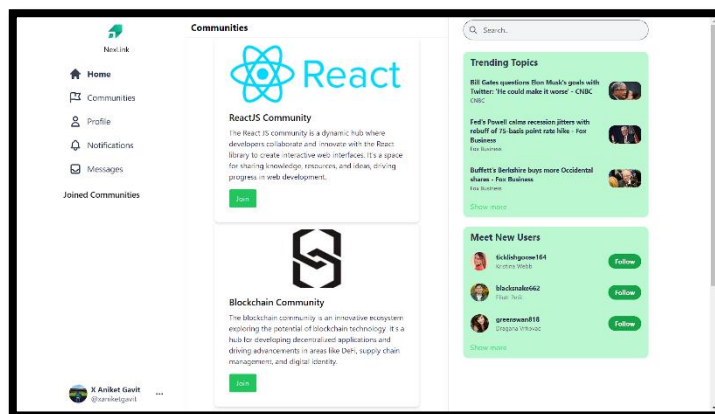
NexLink

Home

Communities

Profile

Notifications

Messages

Joined Communities

X Aniket Gavit
@xaniketgavit

...

Communities

React

ReactJS Community

The React JS community is a dynamic hub where developers collaborate and innovate with the React library to create interactive web interfaces. It's a space for sharing knowledge, resources, and ideas, driving progress in web development.

Join

Blockchain Community

The blockchain community is an innovative ecosystem exploring the potential of blockchain technology. It's a hub for developing decentralized applications and driving advancements in areas like DeFi, supply chain management, and digital identity.

Join

Search..

Trending Topics

Bill Gates questions Elon Musk's goals with Twitter: 'He could make it worse' - CNBC
CNBC

Fed's Powell calms recession jitters with rebuff of 75-basis point rate hike - Fox Business
Fox Business

Buffett's Berkshire buys more Occidental shares - Fox Business
Fox Business

Show more

Meet New Users

ticklishgoose164
Kristina Webb

Follow

blacksnake662
Elliot Park

Follow

greenswan818
Dragana Vrbovac

Follow

Show more